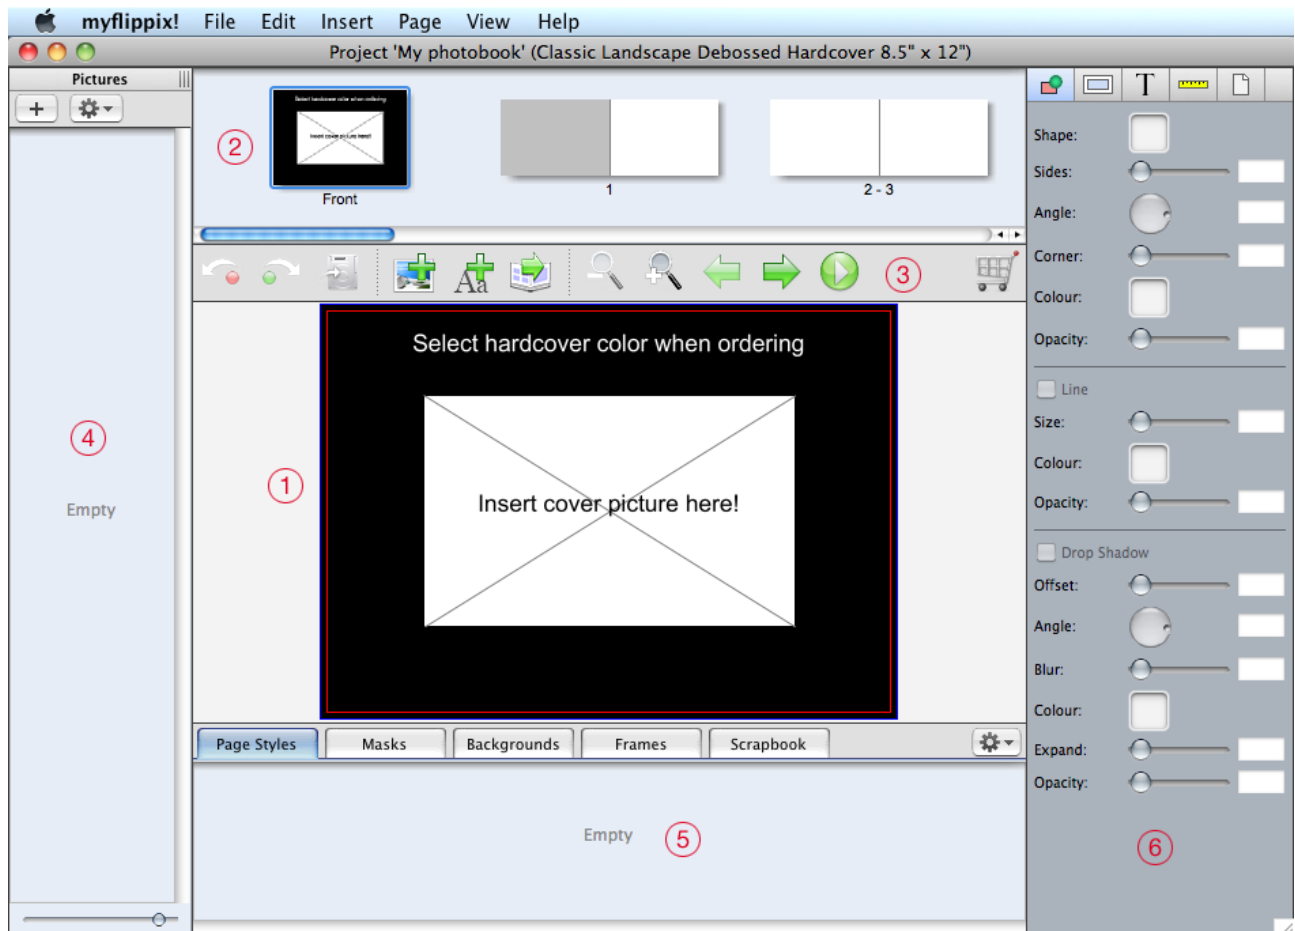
myflippix! File Edit Insert Page View Help

Project 'My photobook' (Classic Landscape Debossed Hardcover 8.5" x 12")

Pictures

+

Select hardcover color when ordering

Insert cover picture here!

Front

1

2 - 3

②

③

④

Empty

①

Select hardcover color when ordering

Insert cover picture here!

Page Styles Masks Backgrounds Frames Scrapbook

Empty ⑤

T

Shape:

Sides:

Angle:

Corner:

Colour:

Opacity:

Line

Size:

Colour:

Opacity:

Drop Shadow

Offset:

Angle:

Blur:

Colour:

Expand:

Opacity:

⑥